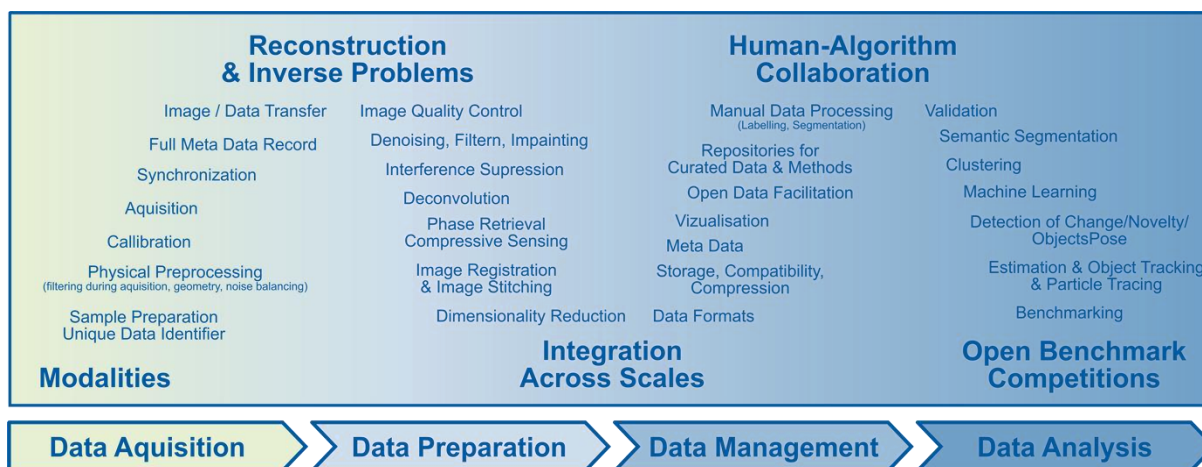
Reconstruction & Inverse Problems

Human-Algorithm Collaboration

Image / Data Transfer
Full Meta Data Record
Synchronization
Aquisition
Callibration
Physical Preprocessing
(filtering during aquisition, geometry, noise balancing)
Sample Preparation
Unique Data Identifier

Image Quality Control
Denoising, Filtern, Impainting
Interference Supression
Deconvolution
Phase Retrieval
Compressive Sensing
Image Registration
& Image Stitching
Dimensionality Reduction

Manual Data Processing
(Labelling, Segmentation)
Repositories for
Curated Data & Methods
Open Data Facilitation
Vizualisation
Meta Data
Storage, Compatibility,
Compression
Data Formats

Validation
Semantic Segmentation
Clustering
Machine Learning
Detection of Change/Novelty/
ObjectsPose
Estimation & Object Tracking
& Particle Tracing
Benchmarking

Modalities

Integration Across Scales

Open Benchmark Competitions

Data Aquisition
Data Preparation
Data Management
Data Analysis